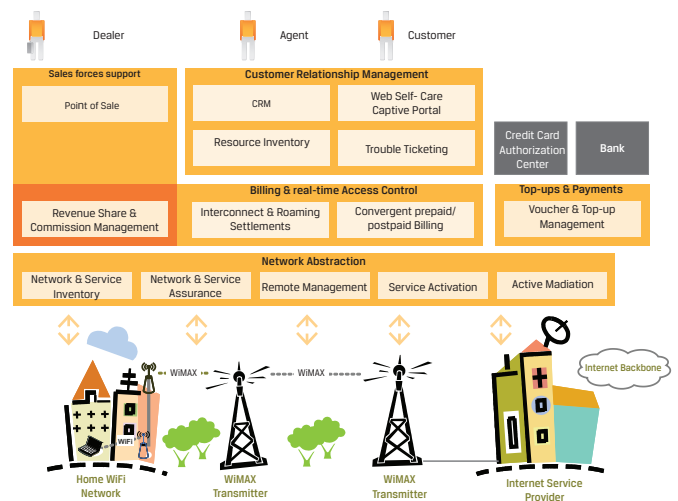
Dealer

Agent

Customer

Sales forces support

Point of Sale

Customer Relationship Management

CRM

Web Self- Care Captive Portal

Resource Inventory

Trouble Ticketing

Credit Card Authorization Center

Bank

Revenue Share & Commission Management

Billing & real-time Access Control

Interconnect & Roaming Settlements

Convergent prepaid/ postpaid Billing

Top-ups & Payments

Voucher & Top-up Management

Network Abstraction

Network & Service Inventory

Network & Service Assurance

Remote Management

Service Activation

Active Madiation

WiMAX

WiMAX

WiFi

Internet Backbone

Home WiFi Network

WiMAX Transmitter

WiMAX Transmitter

Internet Service Provider